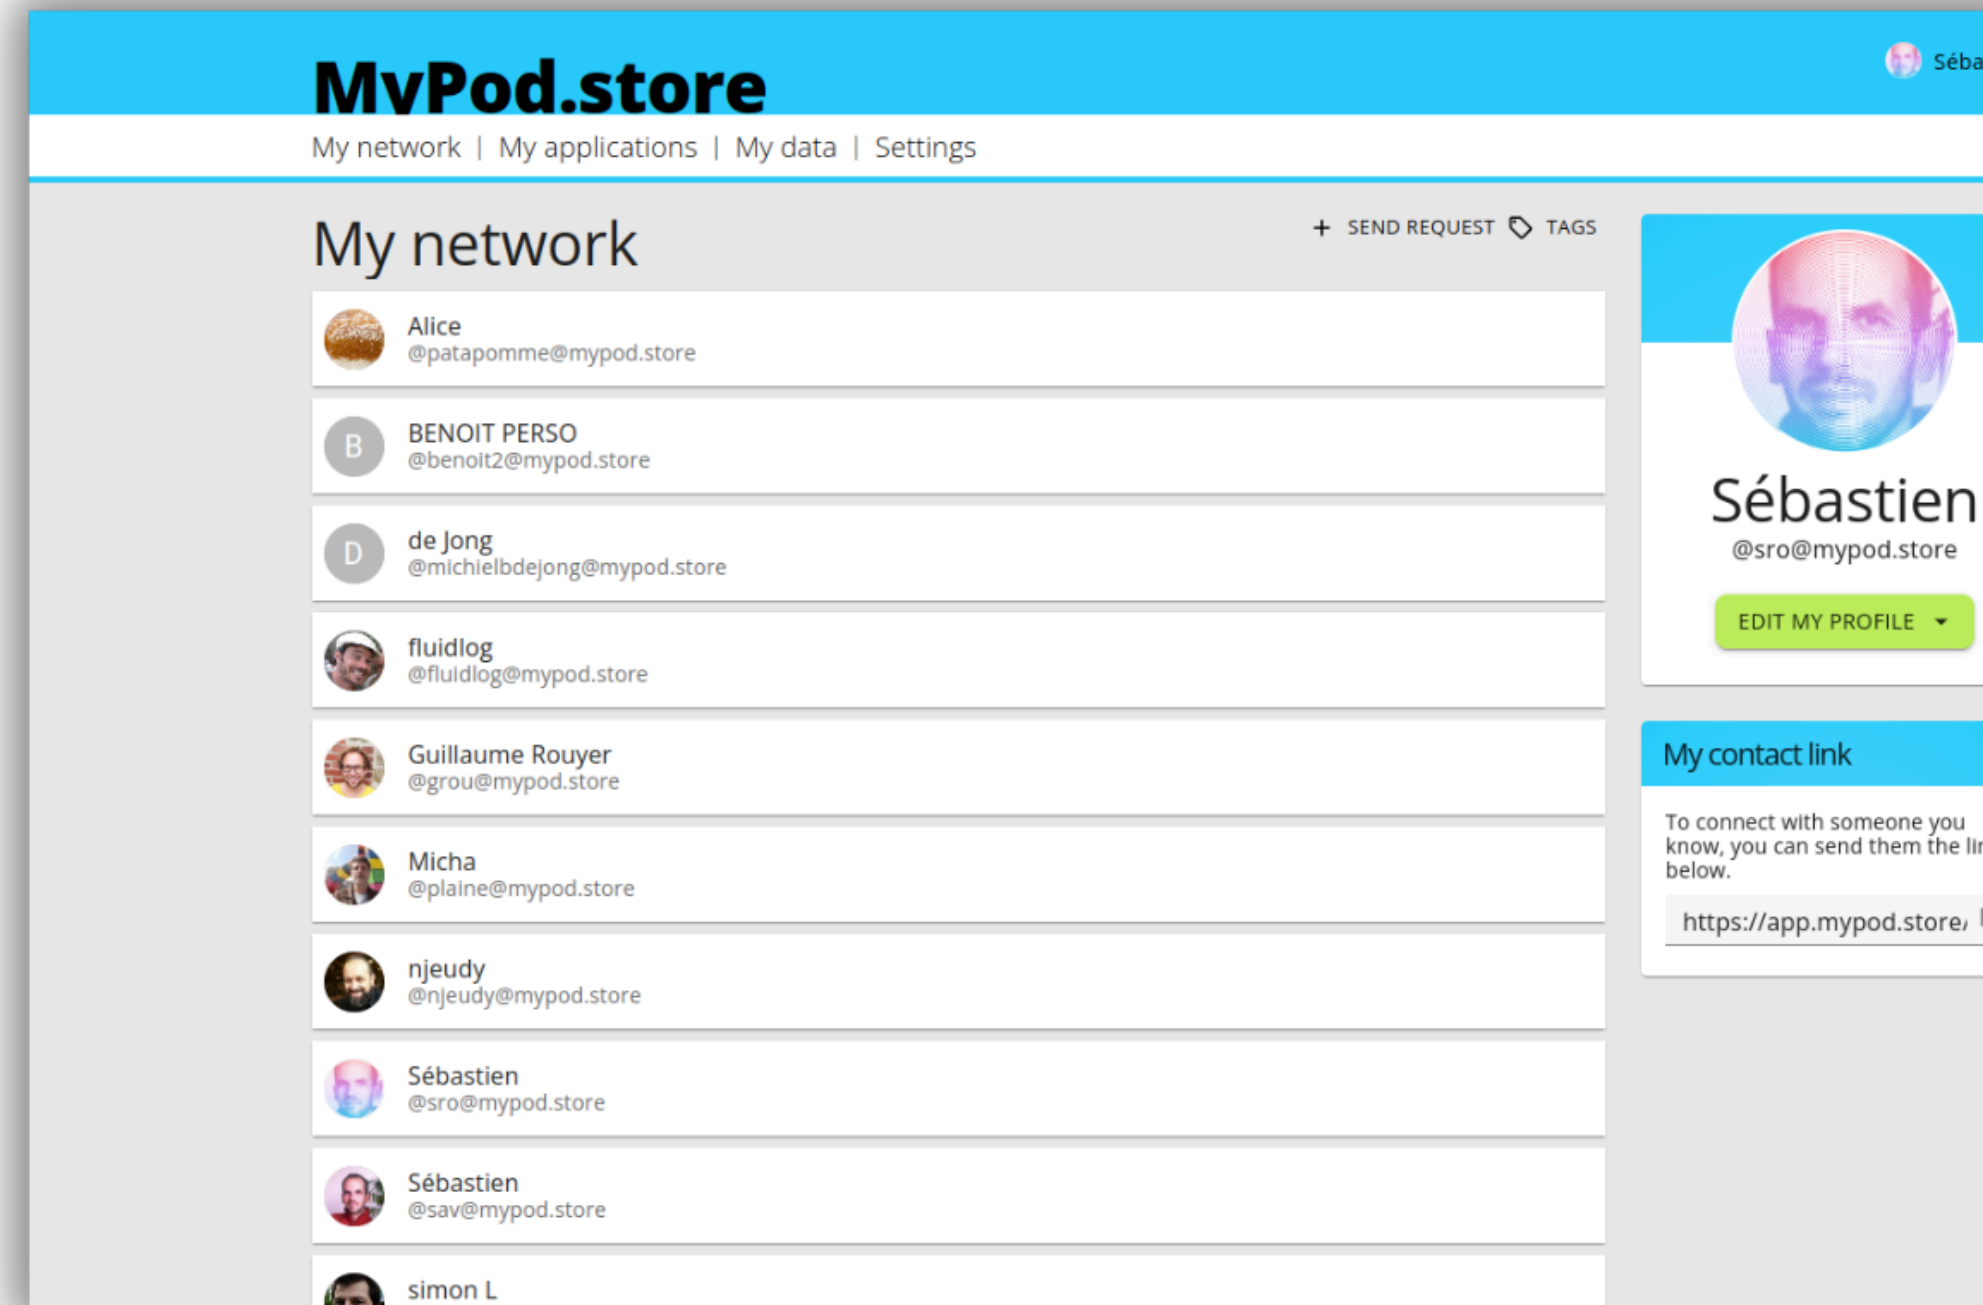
MyPod.store

Séba

My network | My applications | My data | Settings

My network

+ SEND REQUEST TAGS

Alice
@patapomme@mypod.store

B
BENOIT PERSO
@benoit2@mypod.store

D
de Jong
@michielbdejong@mypod.store

fluidlog
@fluidlog@mypod.store

Guillaume Rouyer
@grou@mypod.store

Micha
@plaine@mypod.store

njeudy
@njeudy@mypod.store

Sébastien
@sro@mypod.store

Sébastien
@sav@mypod.store

simon L

Sébastien
@sro@mypod.store

EDIT MY PROFILE

My contact link

To connect with someone you know, you can send them the li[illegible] below.

https://app.mypod.store/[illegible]